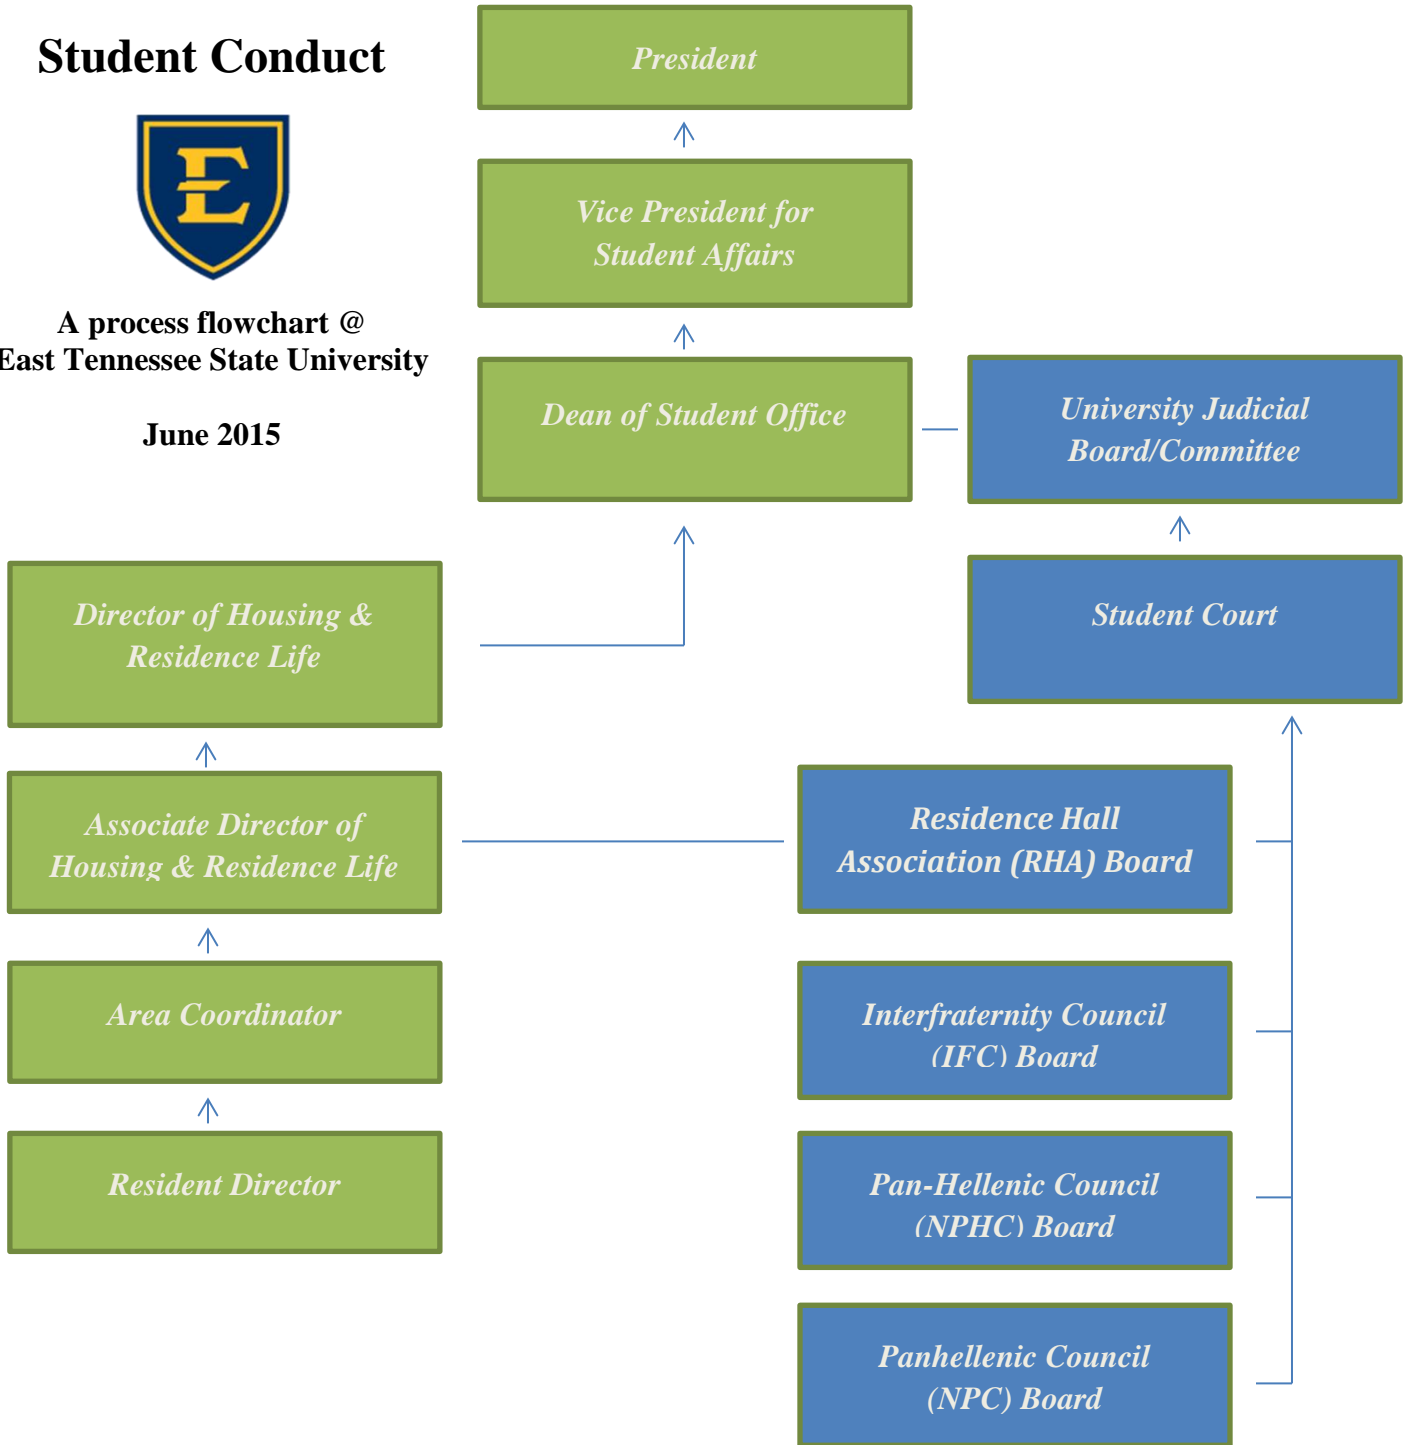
Student Conduct

A process flowchart @ East Tennessee State University

June 2015

President

Vice President for Student Affairs

Dean of Student Office

University Judicial Board/Committee

Student Court

Director of Housing & Residence Life

Associate Director of Housing & Residence Life

Area Coordinator

Resident Director

Residence Hall Association (RHA) Board

Interfraternity Council (IFC) Board

Pan-Hellenic Council (NPHC) Board

Panhellenic Council (NPC) Board